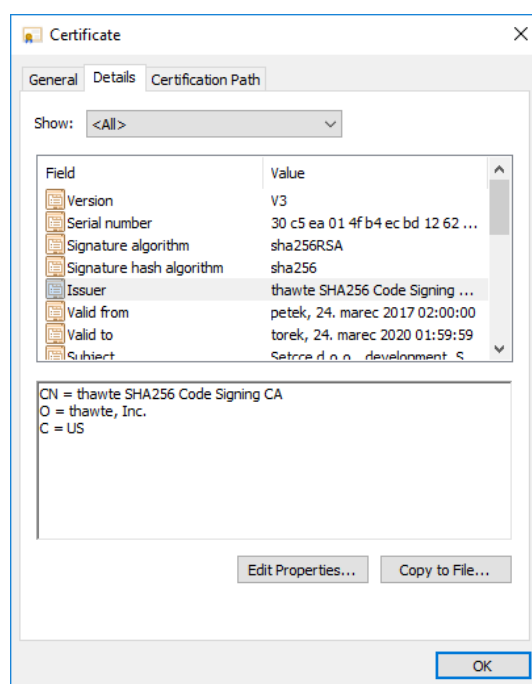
Certificate

General Details Certification Path

Show: <All>

| Field | Value |
|---|---|
| Version | V3 |
| Serial number | 30 c5 ea 01 4f b4 ec bd 12 62 ... |
| Signature algorithm | sha256RSA |
| Signature hash algorithm | sha256 |
| Issuer | thawte SHA256 Code Signing ... |
| Valid from | petek, 24. marec 2017 02:00:00 |
| Valid to | torek, 24. marec 2020 01:59:59 |
| Subject | Setcce d.o.o., development, S... |

CN = thawte SHA256 Code Signing CA
O = thawte, Inc.
C = US

Edit Properties... Copy to File...

OK